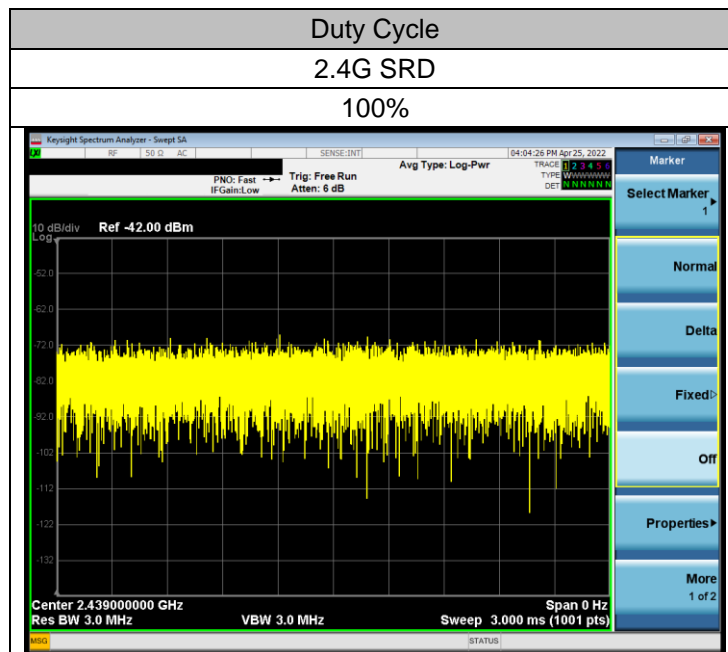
Duty Cycle

2.4G SRD

100%

Keysight Spectrum Analyzer - Swept SA

RF | 50 Ω AC | SENSE:INT | 04:04:26 PM Apr 25, 2022

PNO: Fast IFGain:Low | Trig: Free Run Atten: 6 dB | Avg Type: Log-Pwr

TRACE 1 2 3 4 5 6
TYPE WWWWWW
DET N N N N N N

Marker

Select Marker 1

Normal

Delta

Fixed

Off

Properties

More 1 of 2

10 dB/div Ref -42.00 dBm
Log

-52.0
-62.0
-72.0
-82.0
-92.0
-102
-112
-122
-132

Center 2.439000000 GHz
Res BW 3.0 MHz
VBW 3.0 MHz
Span 0 Hz
Sweep 3.000 ms (1001 pts)

MSG
STATUS